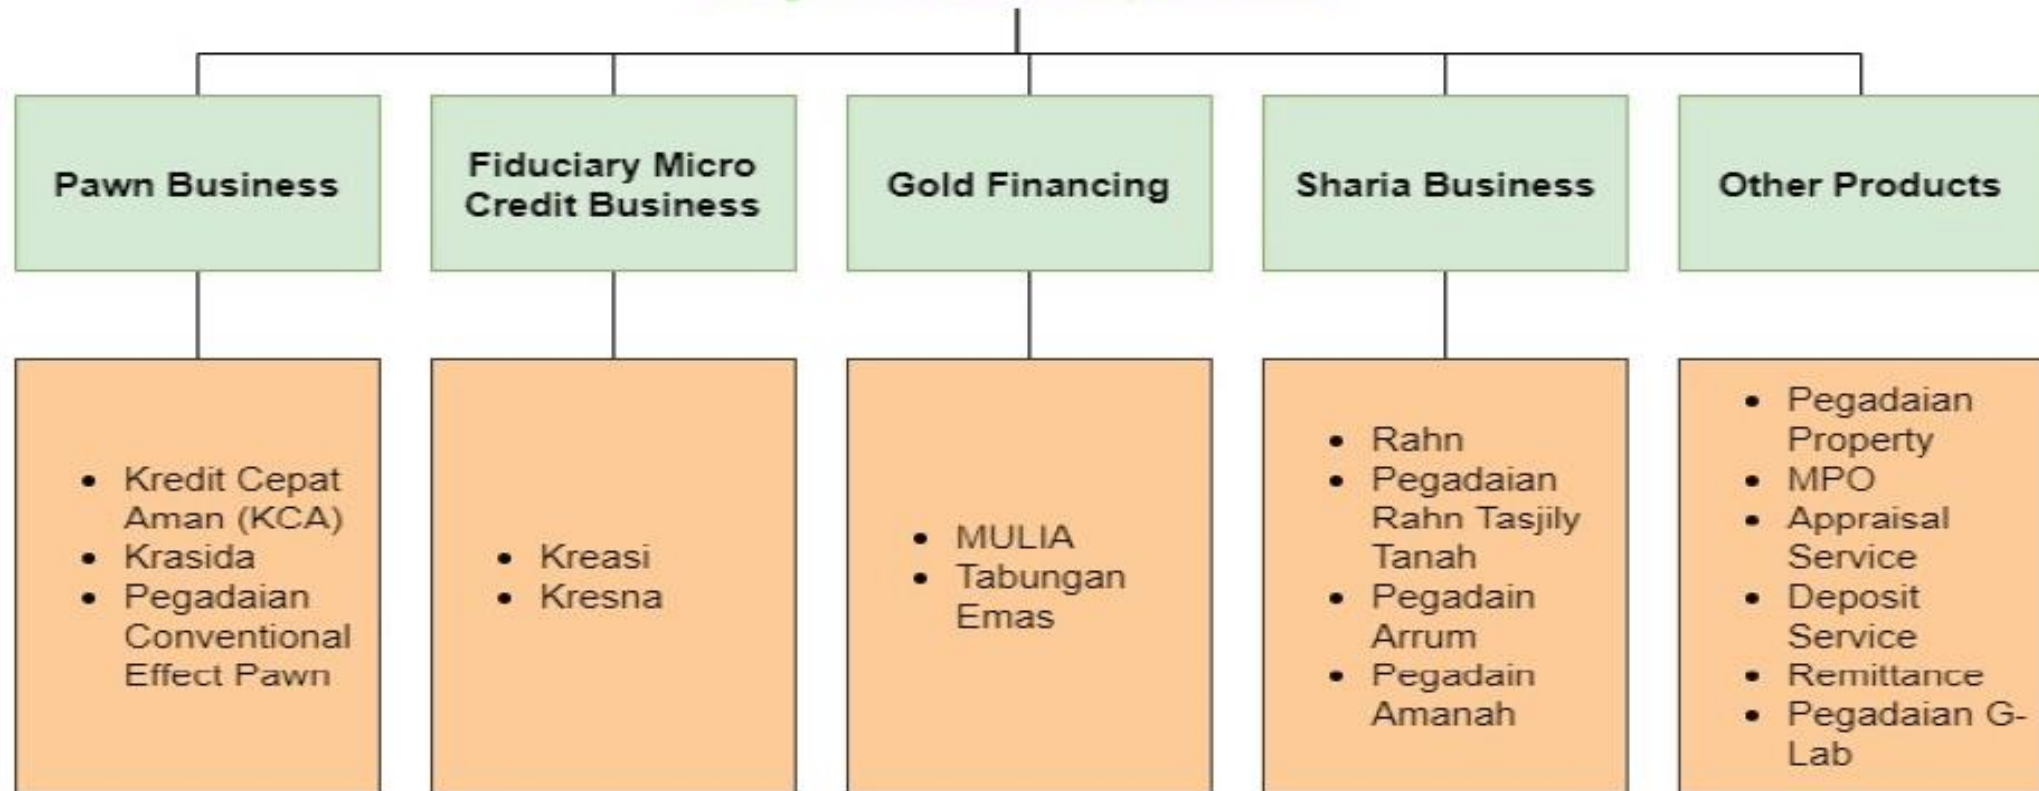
Pawn Business

- Kredit Cepat Aman (KCA)
- Krasida
- Pegadaian Conventional Effect Pawn

Fiduciary Micro Credit Business

- Kreasi
- Kresna

Gold Financing

- MULIA
- Tabungan Emas

Sharia Business

- Rahn
- Pegadaian Rahn Tasjily Tanah
- Pegadain Arrum
- Pegadain Amanah

Other Products

- Pegadaian Property
- MPO
- Appraisal Service
- Deposit Service
- Remittance
- Pegadaian G-Lab